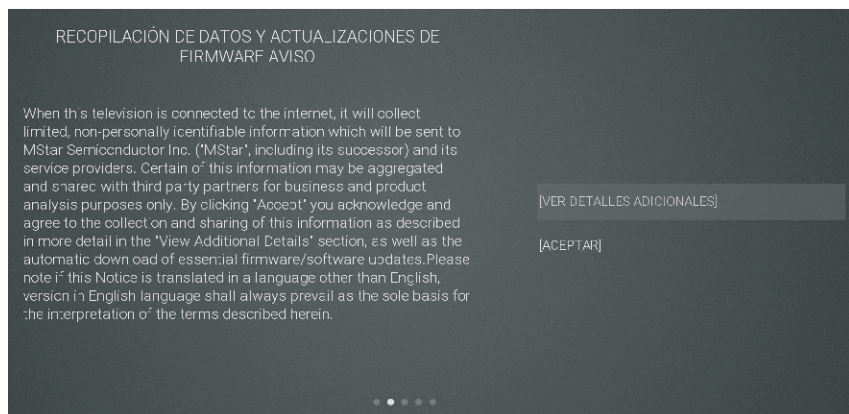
RECOPILACIÓN DE DATOS Y ACTUALIZACIONES DE FIRMWARE AVISO

When this television is connected to the internet, it will collect limited, non-personally identifiable information which will be sent to MStar Semiconductor Inc. ("MStar", including its successor) and its service providers. Certain of this information may be aggregated and shared with third party partners for business and product analysis purposes only. By clicking "Accept" you acknowledge and agree to the collection and sharing of this information as described in more detail in the "View Additional Details" section, as well as the automatic download of essential firmware/software updates.Please note if this Notice is translated in a language other than English, version in English language shall always prevail as the sole basis for the interpretation of the terms described herein.

[VER DETALLES ADICIONALES]

[ACEPTAR]